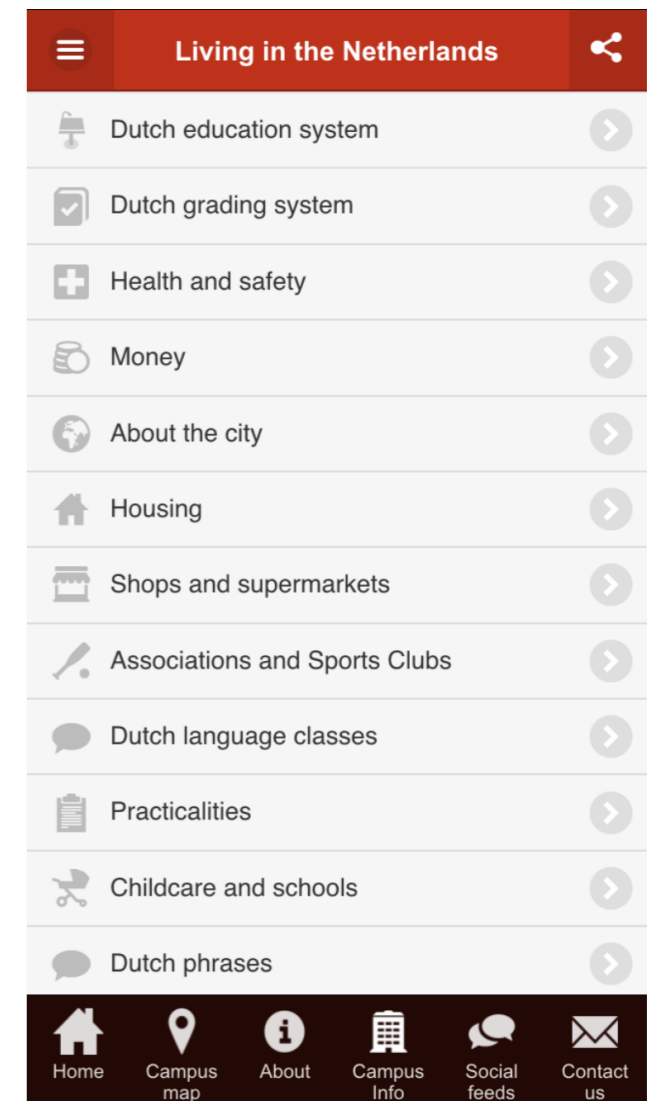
Living in the Netherlands

Dutch education system

Dutch grading system

Health and safety

Money

About the city

Housing

Shops and supermarkets

Associations and Sports Clubs

Dutch language classes

Practicalities

Childcare and schools

Dutch phrases

Home

Campus map

About

Campus Info

Social feeds

Contact us